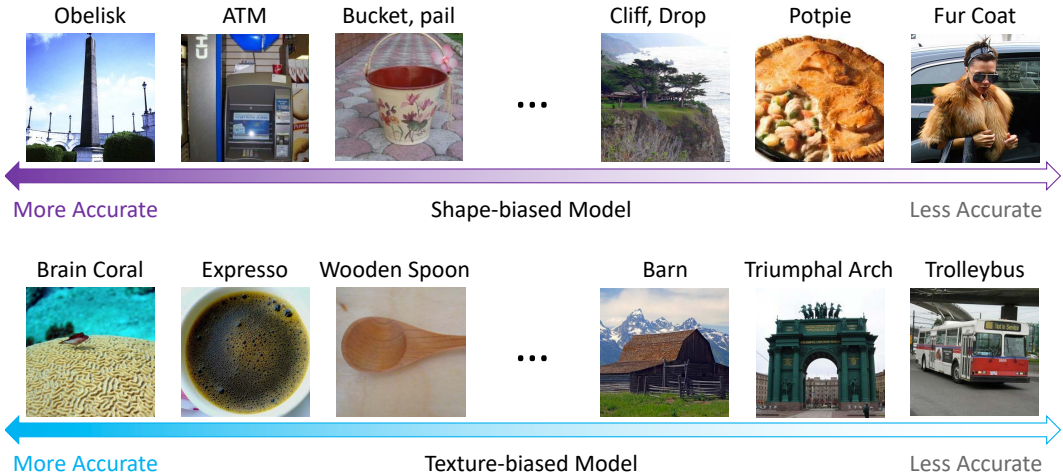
Obelisk ATM Bucket, pail ... Cliff, Drop Potpie Fur Coat

More Accurate Shape-biased Model Less Accurate

Brain Coral Expresso Wooden Spoon ... Barn Triumphal Arch Trolleybus

More Accurate Texture-biased Model Less Accurate